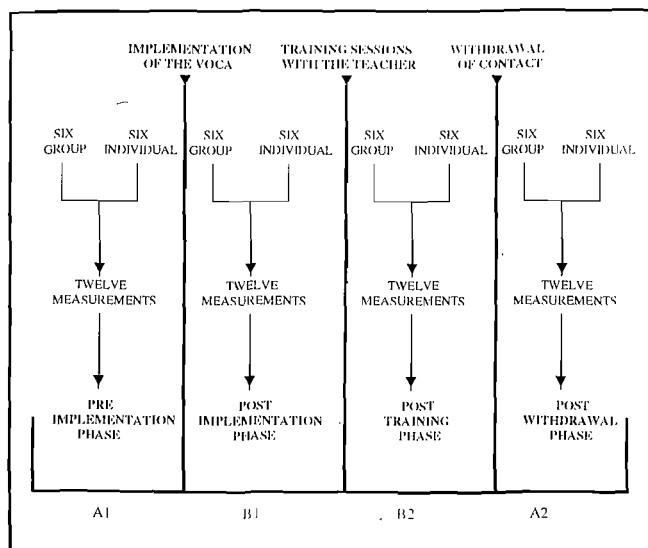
IMPLEMENTATION OF THE VOCA

TRAINING SESSIONS WITH THE TEACHER

WITHDRAWAL OF CONTACT

SIX GROUP
SIX INDIVIDUAL
TWELVE MEASUREMENTS
PRE IMPLEMENTATION PHASE

SIX GROUP
SIX INDIVIDUAL
TWELVE MEASUREMENTS
POST IMPLEMENTATION PHASE

SIX GROUP
SIX INDIVIDUAL
TWELVE MEASUREMENTS
POST TRAINING PHASE

SIX GROUP
SIX INDIVIDUAL
TWELVE MEASUREMENTS
POST WITHDRAWAL PHASE

A1
B1
B2
A2